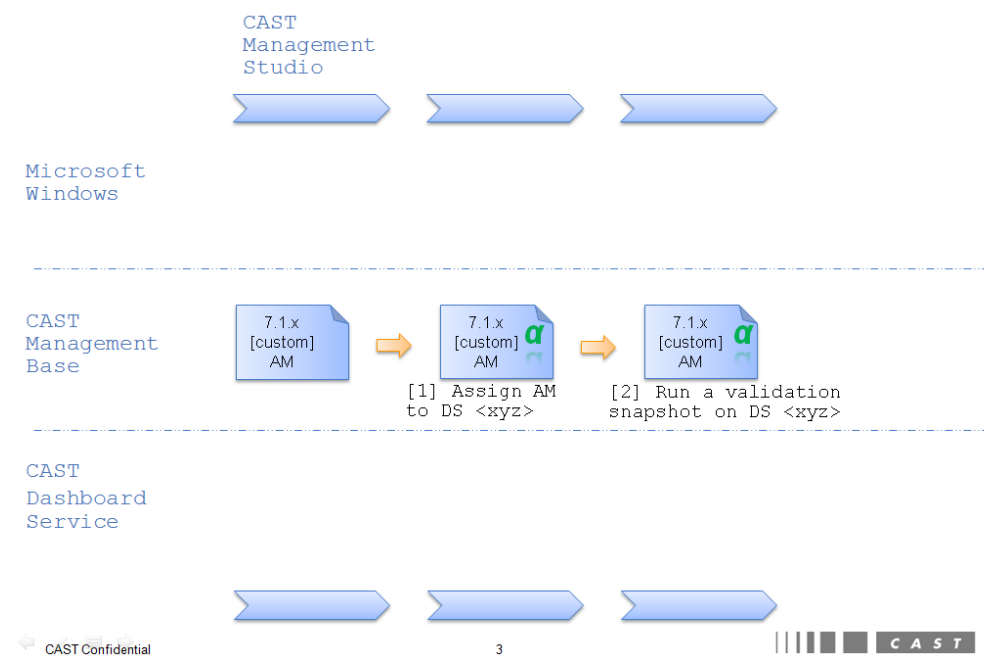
CAST Management Studio

Microsoft Windows

CAST Management Base

7.1.x [custom] AM

7.1.x [custom] AM α

[1] Assign AM to DS <xyz>

7.1.x [custom] AM α

[2] Run a validation snapshot on DS <xyz>

CAST Dashboard Service

CAST Confidential

3

CAST